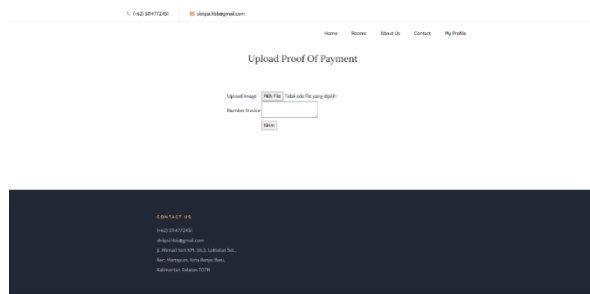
(+62) 254772451 shiqui.ltd@gmail.com

Home Reserve About Us Contact My Profile

Upload Proof Of Payment

Upload Image: Pilih File Tidak ada file yang dipilih

Nomber Invoice:

Kirim

CONTACT US

(+62) 254772451

shiqui.ltd@gmail.com

Jl. Ahmad Yani KM. 36,5, Loktabat Sel., Kec. Martapura, Kota Banjar Baru, Kalimantan Selatan 70714